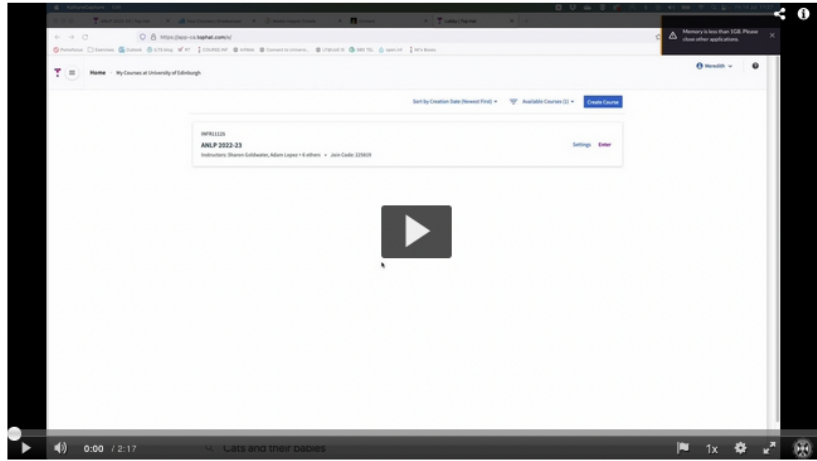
https://app-ca.tophat.com/e/

Memory is less than 1GB. Please close other applications.

Home My Courses at University of Edinburgh

Meredith

Sort by Creation Date (Newest First) Available Courses (1) Create Course

INFR11125

ANLP 2022-23

Instructors: Sharon Goldwater, Adam Lopez + 6 others • Join Code: 225929

Settings Enter

0:00 / 2:17

Cats and their babies

1x